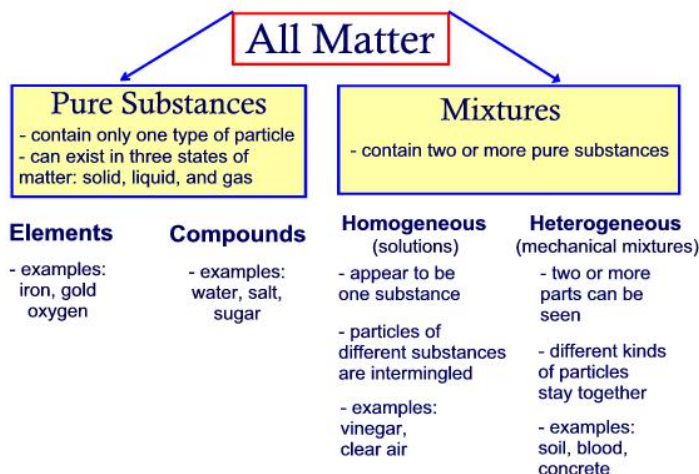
All Matter

Pure Substances
- contain only one type of particle
- can exist in three states of matter: solid, liquid, and gas

Mixtures
- contain two or more pure substances

Elements
- examples: iron, gold oxygen

Compounds
- examples: water, salt, sugar

Homogeneous
(solutions)
- appear to be one substance
- particles of different substances are intermingled
- examples: vinegar, clear air

Heterogeneous
(mechanical mixtures)
- two or more parts can be seen
- different kinds of particles stay together
- examples: soil, blood, concrete